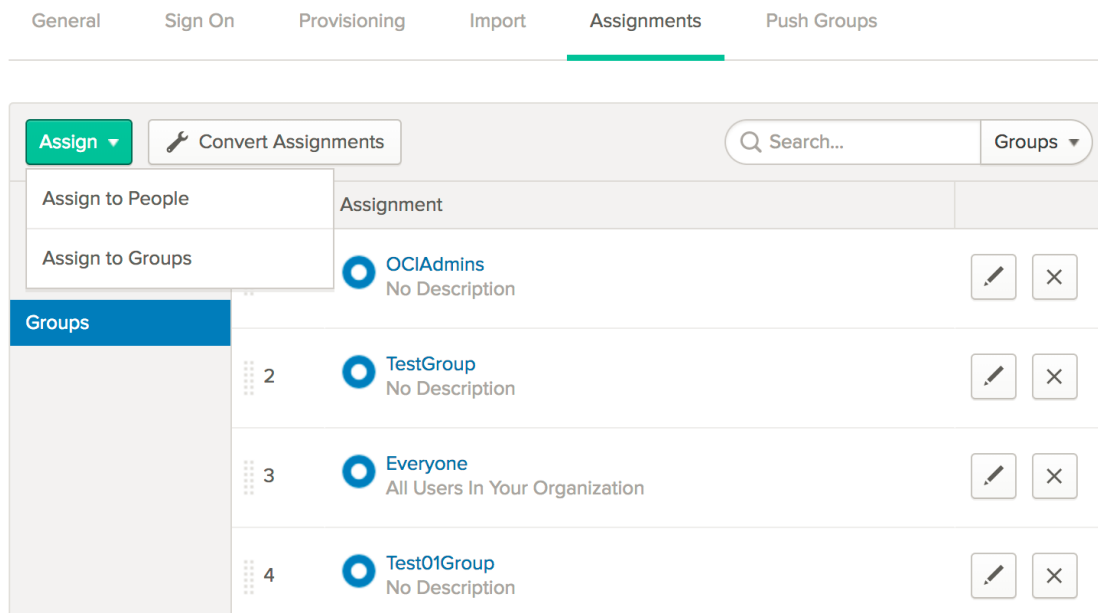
General Sign On Provisioning Import Assignments Push Groups

Assign ▾ Convert Assignments

Search...

Groups ▾

Assign to People

Assign to Groups

Assignment

Groups

OCIAdmins
No Description

2 TestGroup
No Description

3 Everyone
All Users In Your Organization

4 Test01Group
No Description